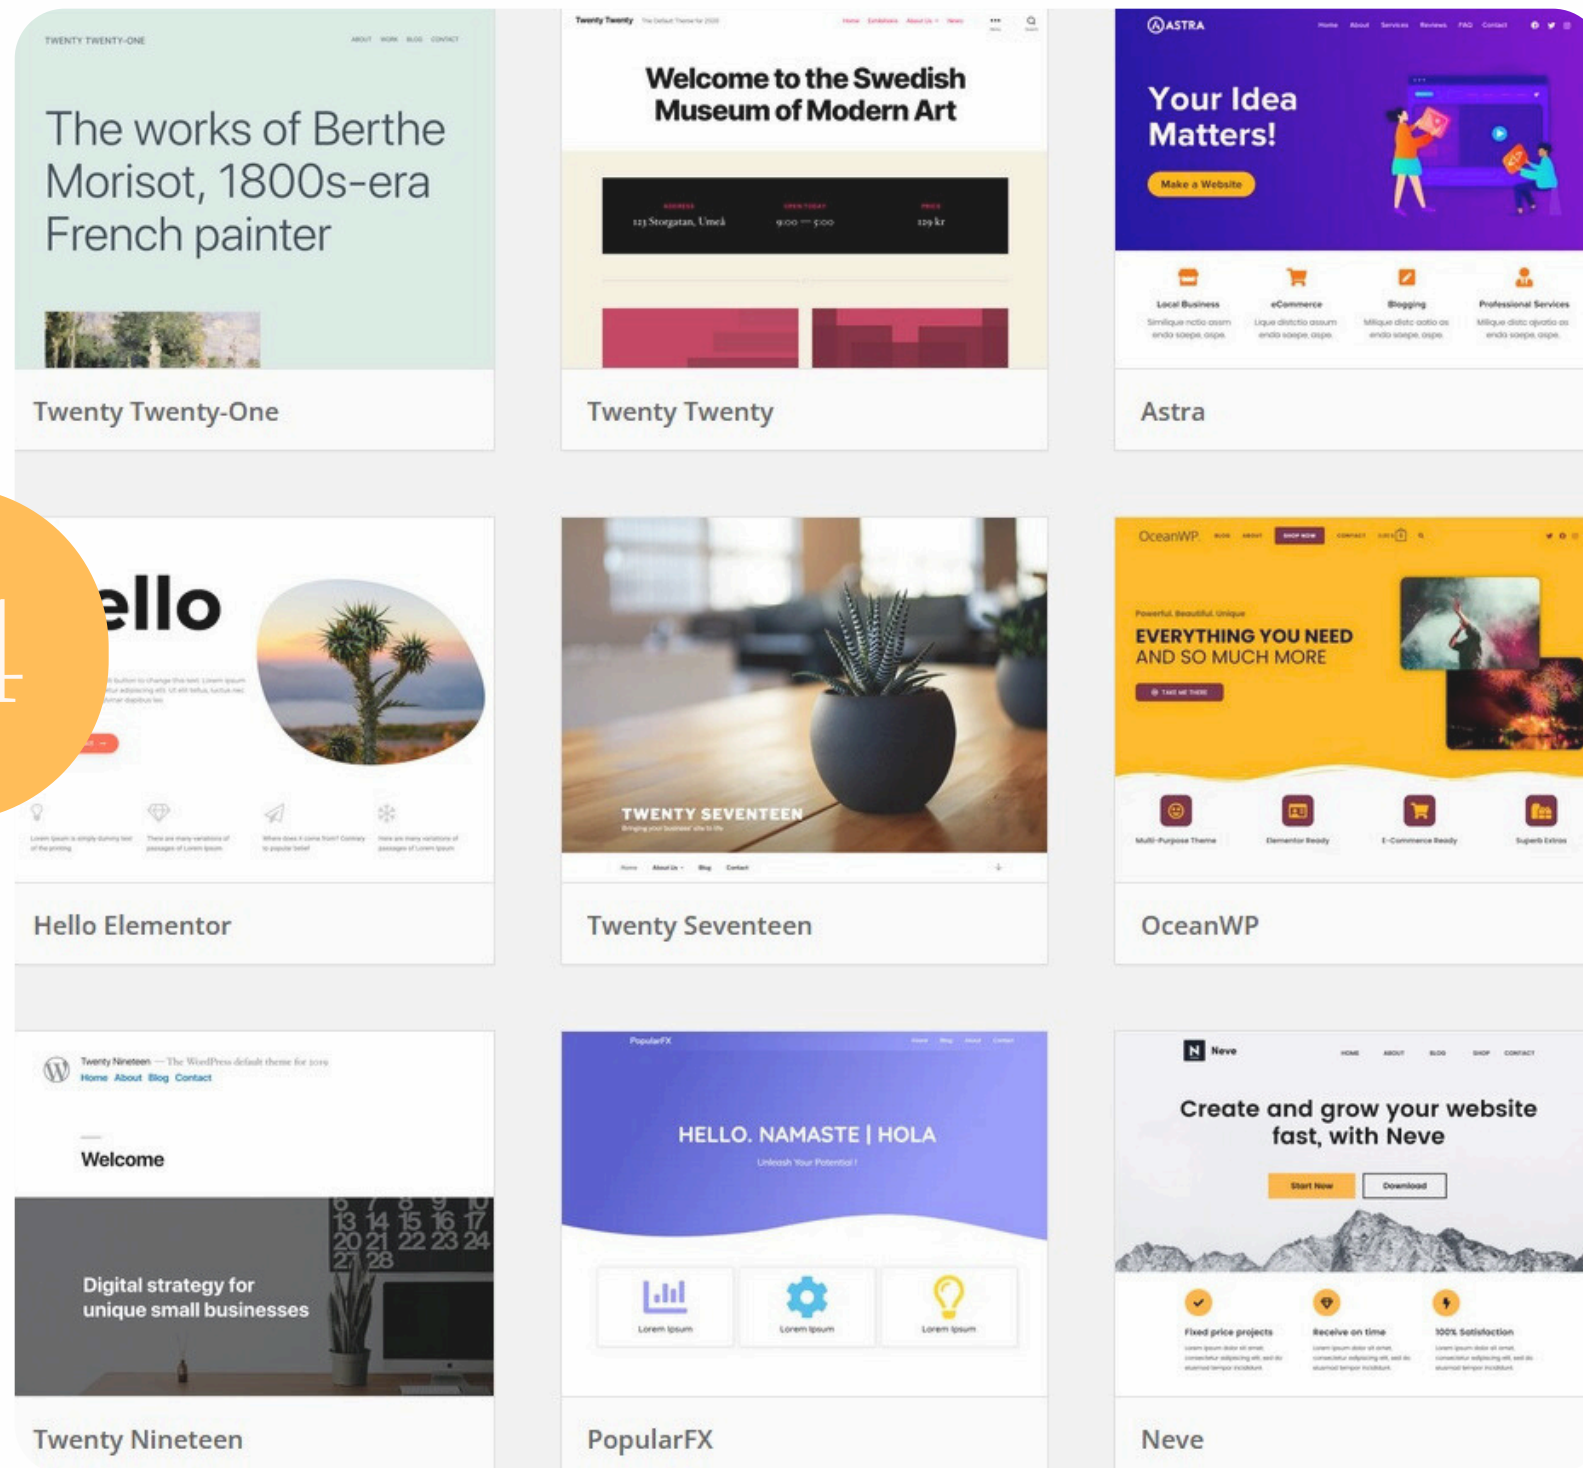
TWENTY TWENTY-ONE

ABOUT WORK BLOG CONTACT

The works of Berthe Morisot, 1800s-era French painter

Twenty Twenty-One

Twenty Twenty

Welcome to the Swedish Museum of Modern Art

123 Storgatan, Umeå

9:00 — 5:00

129 kr

Twenty Twenty

ASTRA

Your Idea Matters!

Make a Website

Local Business

eCommerce

Blogging

Professional Services

Astra

4

ello

Hello Elementor

TWENTY SEVENTEEN

Twenty Seventeen

OceanWP

EVERYTHING YOU NEED AND SO MUCH MORE

Multi-Purpose Theme

Elementor Ready

E-Commerce Ready

Superb Extras

OceanWP

Twenty Nineteen — The WordPress default theme for 2019

Home About Blog Contact

Welcome

Digital strategy for unique small businesses

Twenty Nineteen

PopularFX

HELLO. NAMASTE | HOLA

Unleash Your Potential !

Lorem Ipsum

Lorem Ipsum

Lorem Ipsum

PopularFX

Neve

HOME ABOUT BLOG SHOP CONTACT

Create and grow your website fast, with Neve

Start Now

Download

Fixed price projects

Receive on time

100% Satisfaction

Neve